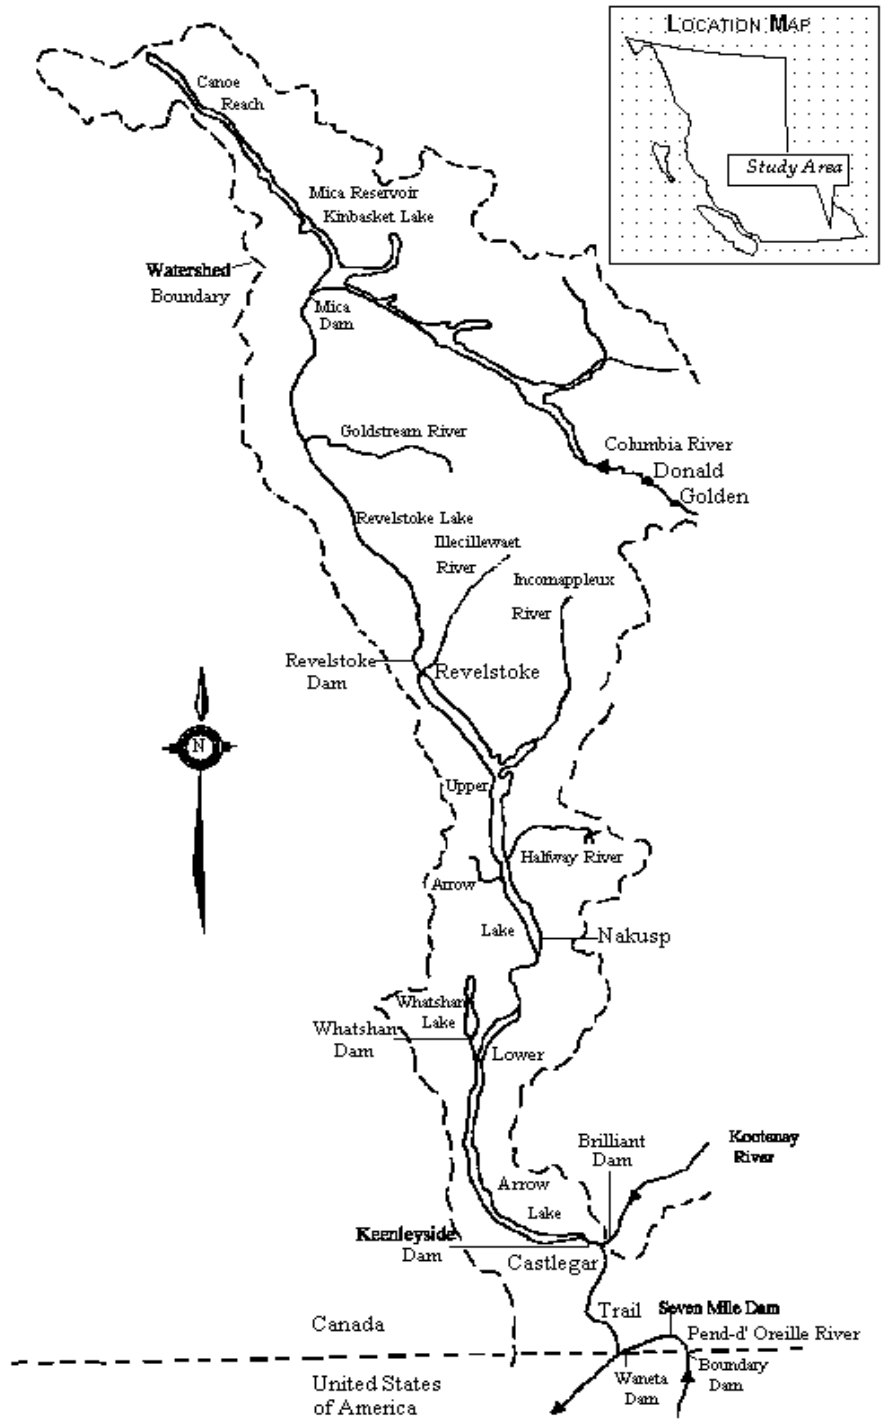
LOCATION MAP

Study Area

Canoe Reach

Mica Reservoir Kinbasket Lake

Watershed Boundary

Mica Dam

Goldstream River

Columbia River

Donald

Golden

Revelstoke Lake

Illecillewaet River

Incomappleux River

Revelstoke Dam

Revelstoke

N

Upper

Halfway River

Arrow

Lake

Nakusp

Whatshan Lake

Whatshan Dam

Lower

Brilliant Dam

Kootenay River

Arrow

Lake

Keenleyside Dam

Castlegar

Trail

Seven Mile Dam

Pend-d' Oreille River

Canada

Waneta Dam

Boundary Dam

United States of America